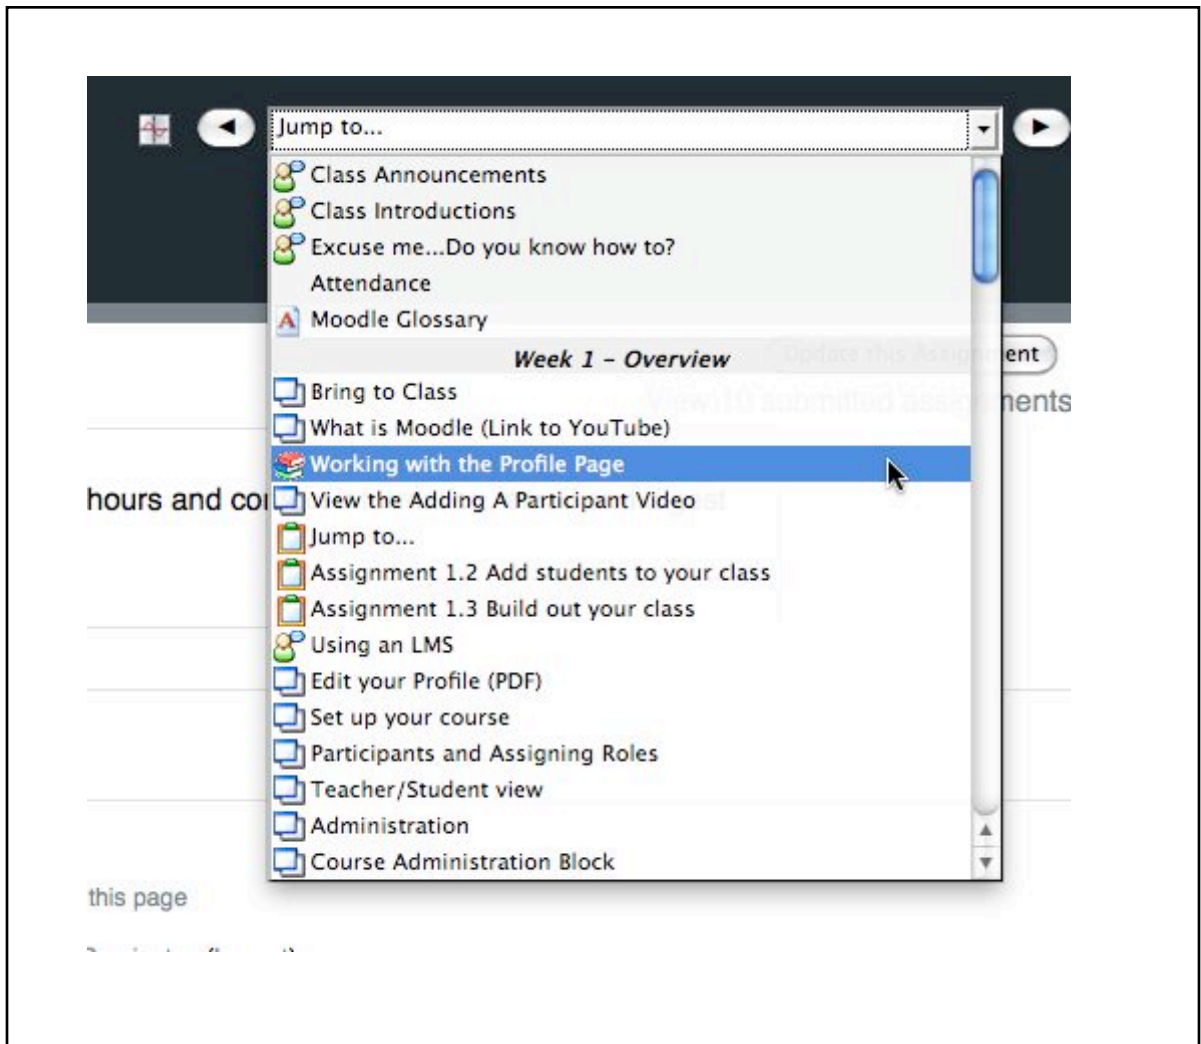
Jump to...

Class Announcements
Class Introductions
Excuse me...Do you know how to?
Attendance
Moodle Glossary
Week 1 - Overview
Bring to Class
What is Moodle (Link to YouTube)
Working with the Profile Page
View the Adding A Participant Video
Jump to...
Assignment 1.2 Add students to your class
Assignment 1.3 Build out your class
Using an LMS
Edit your Profile (PDF)
Set up your course
Participants and Assigning Roles
Teacher/Student view
Administration
Course Administration Block

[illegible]ent
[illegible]ents
hours and co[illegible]
this page